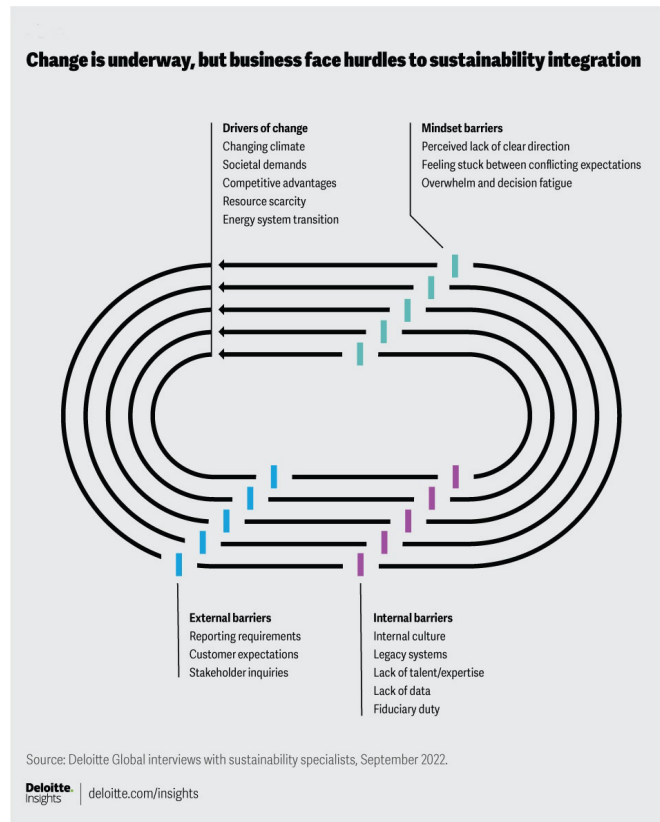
Change is underway, but business face hurdles to sustainability integration

Drivers of change
Changing climate
Societal demands
Competitive advantages
Resource scarcity
Energy system transition

Mindset barriers
Perceived lack of clear direction
Feeling stuck between conflicting expectations
Overwhelm and decision fatigue

External barriers
Reporting requirements
Customer expectations
Stakeholder inquiries

Internal barriers
Internal culture
Legacy systems
Lack of talent/expertise
Lack of data
Fiduciary duty

Source: Deloitte Global interviews with sustainability specialists, September 2022.

Deloitte. Insights | deloitte.com/insights